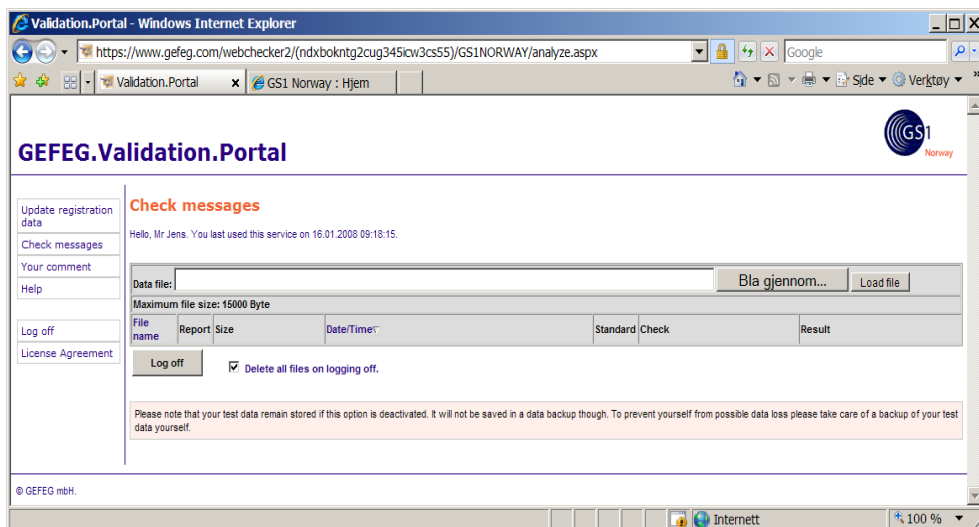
Validation.Portal - Windows Internet Explorer

https://www.gefeg.com/webchecker2/(ndxbokntg2cug345icw3cs55)/GS1NORWAY/analyze.aspx

Google

Validation.Portal

GS1 Norway : Hjem

Side ▾ Verktøy ▾

GEFEG.Validation.Portal

GS1 Norway

Update registration data
Check messages
Your comment
Help

Log off
License Agreement

Check messages

Hello, Mr Jens. You last used this service on 16.01.2008 09:18:15.

Data file:

Bla gjennom...

Load file

Maximum file size: 15000 Byte

| File name | Report | Size | Date/Time | Standard | Check | Result |
|---|---|---|---|---|---|---|

Log off

Delete all files on logging off.

Please note that your test data remain stored if this option is deactivated. It will not be saved in a data backup though. To prevent yourself from possible data loss please take care of a backup of your test data yourself.

© GEFEG mbH.

Internett

100 %